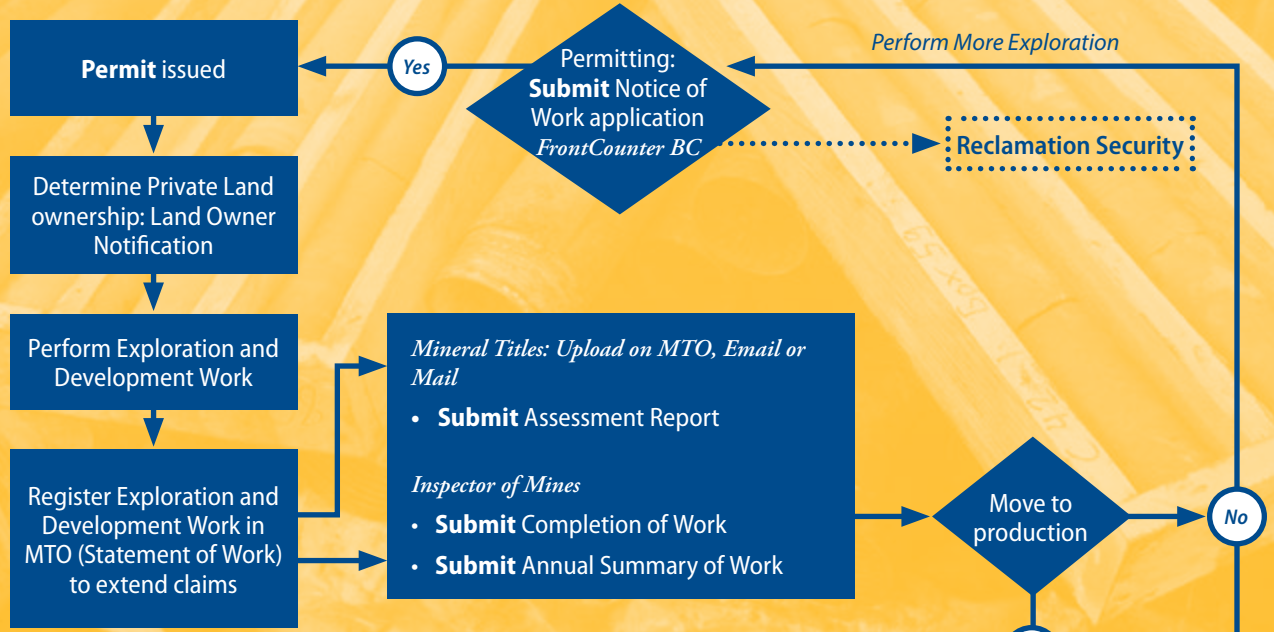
Perform More Exploration

Permit issued

Yes

Permitting: Submit Notice of Work application FrontCounter BC

Reclamation Security

Determine Private Land ownership: Land Owner Notification

Perform Exploration and Development Work

Register Exploration and Development Work in MTO (Statement of Work) to extend claims

Mineral Titles: Upload on MTO, Email or Mail

- Submit Assessment Report

Inspector of Mines

- Submit Completion of Work
- Submit Annual Summary of Work

Move to production

No